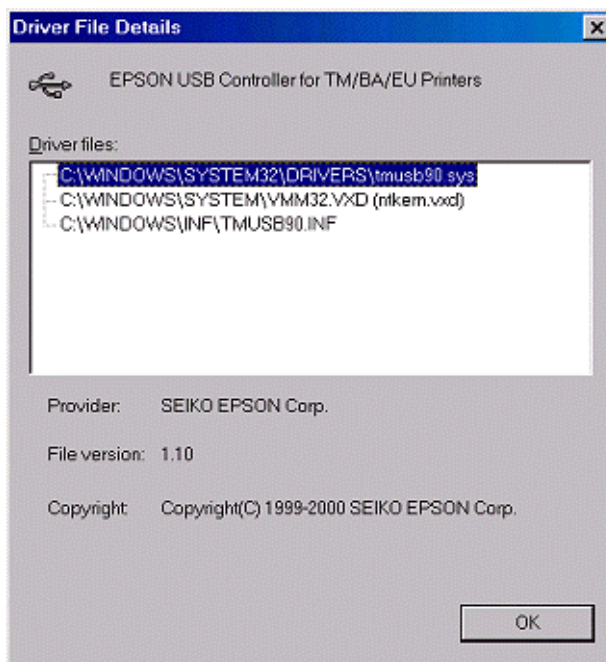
Driver File Details

EPSON USB Controller for TM/BA/EU Printers

Driver files:

C:\WINDOWS\SYSTEM32\DRIVERS\tmusb90.sys
C:\WINDOWS\SYSTEM\VMM32.VXD (ntkern.vxd)
C:\WINDOWS\INF\TMUSB90.INF

Provider: SEIKO EPSON Corp.

File version: 1.10

Copyright: Copyright(C) 1999-2000 SEIKO EPSON Corp.

OK